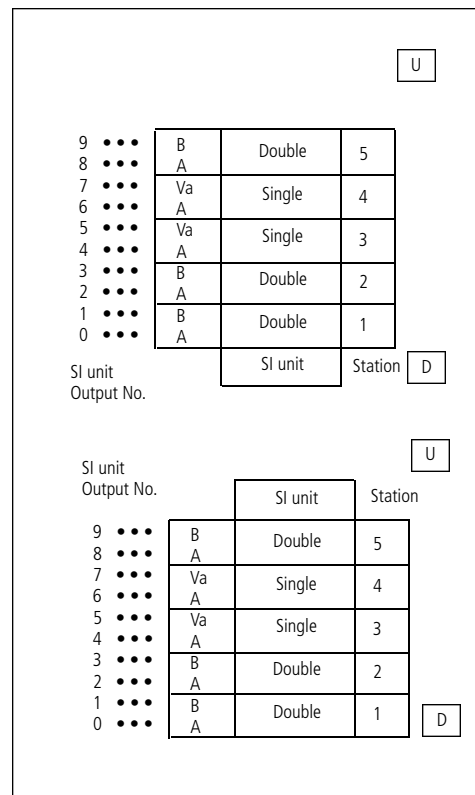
U

9 •••
8 •••
7 •••
6 •••
5 •••
4 •••
3 •••
2 •••
1 •••
0 •••

| | | |
|---|---|---|
| B A | Double | 5 |
| Va A | Single | 4 |
| Va A | Single | 3 |
| B A | Double | 2 |
| B A | Double | 1 |
| | SI unit | Station |

D

SI unit
Output No.

U

SI unit
Output No.

9 •••
8 •••
7 •••
6 •••
5 •••
4 •••
3 •••
2 •••
1 •••
0 •••

| | | |
|---|---|---|
| | SI unit | Station |
| B A | Double | 5 |
| Va A | Single | 4 |
| Va A | Single | 3 |
| B A | Double | 2 |
| B A | Double | 1 |

D